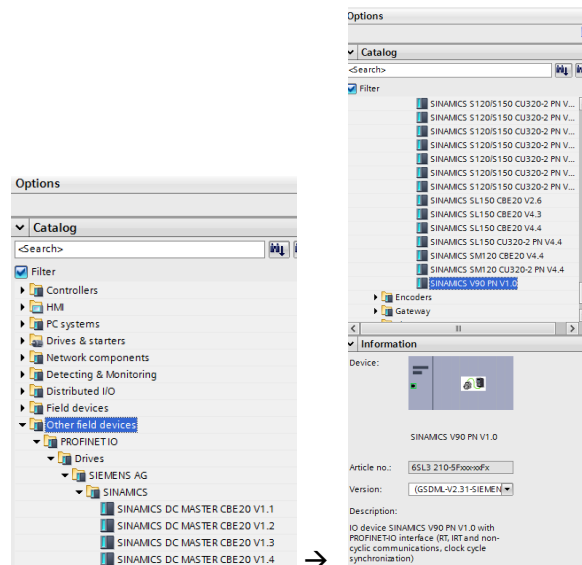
Options

Catalog

<Search>

Filter

Controllers
HMI
PC systems
Drives & starters
Network components
Detecting & Monitoring
Distributed I/O
Field devices
Other field devices
PROFINET IO
Drives
SIEMENS AG
SINAMICS
SINAMICS DC MASTER CBE20 V1.1
SINAMICS DC MASTER CBE20 V1.2
SINAMICS DC MASTER CBE20 V1.3
SINAMICS DC MASTER CBE20 V1.4

→

Options

Catalog

<Search>

Filter

SINAMICS S120/S150 CU320-2 PN V...
SINAMICS S120/S150 CU320-2 PN V...
SINAMICS S120/S150 CU320-2 PN V...
SINAMICS S120/S150 CU320-2 PN V...
SINAMICS S120/S150 CU320-2 PN V...
SINAMICS S120/S150 CU320-2 PN V...
SINAMICS S120/S150 CU320-2 PN V...
SINAMICS SL150 CBE20 V2.6
SINAMICS SL150 CBE20 V4.3
SINAMICS SL150 CBE20 V4.4
SINAMICS SL150 CU320-2 PN V4.4
SINAMICS SM120 CBE20 V4.4
SINAMICS SM120 CU320-2 PN V4.4
SINAMICS V90 PN V1.0
Encoders
Gateway

Information

Device:

SINAMICS V90 PN V1.0

Article no.: 6SL3 210-5Fxxx-xxFx

Version: (GSDML-V2.31-SIEMEN

Description:

IO device SINAMICS V90 PN V1.0 with PROFINET-IO interface (RT, IRT and non-cyclic communications, clock cycle synchronization)